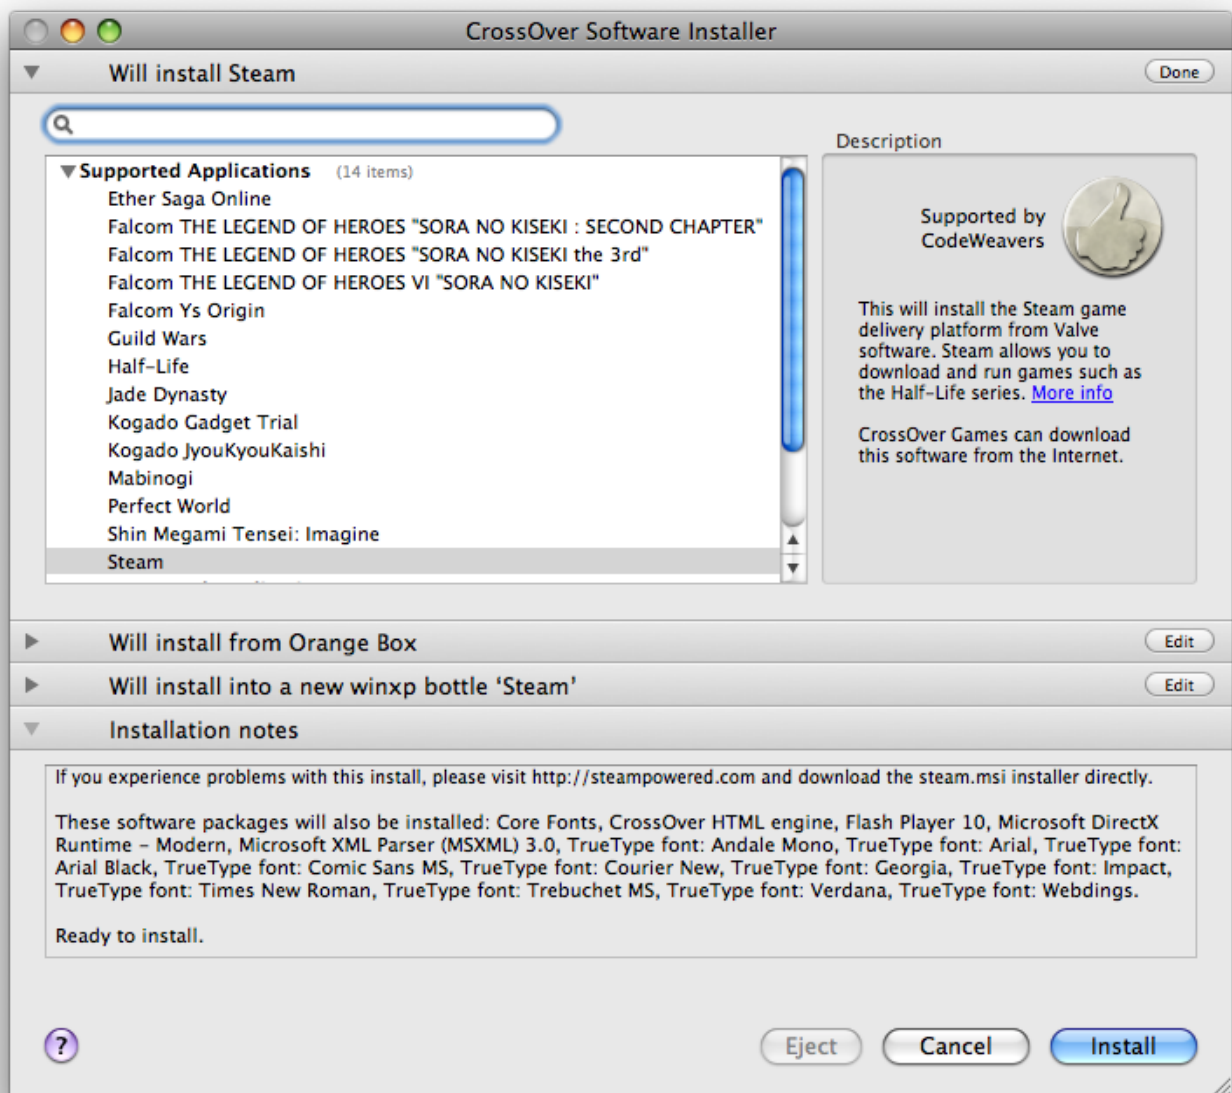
CrossOver Software Installer

Will install Steam

Done

Supported Applications (14 items)

Ether Saga Online
Falcom THE LEGEND OF HEROES "SORA NO KISEKI : SECOND CHAPTER"
Falcom THE LEGEND OF HEROES "SORA NO KISEKI the 3rd"
Falcom THE LEGEND OF HEROES VI "SORA NO KISEKI"
Falcom Ys Origin
Guild Wars
Half-Life
Jade Dynasty
Kogado Gadget Trial
Kogado JyouKyouKaishi
Mabinogi
Perfect World
Shin Megami Tensei: Imagine
Steam

Description

Supported by CodeWeavers

This will install the Steam game delivery platform from Valve software. Steam allows you to download and run games such as the Half-Life series. More info

CrossOver Games can download this software from the Internet.

Will install from Orange Box

Edit

Will install into a new winxp bottle 'Steam'

Edit

Installation notes

If you experience problems with this install, please visit http://steampowered.com and download the steam.msi installer directly.

These software packages will also be installed: Core Fonts, CrossOver HTML engine, Flash Player 10, Microsoft DirectX Runtime - Modern, Microsoft XML Parser (MSXML) 3.0, TrueType font: Andale Mono, TrueType font: Arial, TrueType font: Arial Black, TrueType font: Comic Sans MS, TrueType font: Courier New, TrueType font: Georgia, TrueType font: Impact, TrueType font: Times New Roman, TrueType font: Trebuchet MS, TrueType font: Verdana, TrueType font: Webdings.

Ready to install.

?

Eject

Cancel

Install